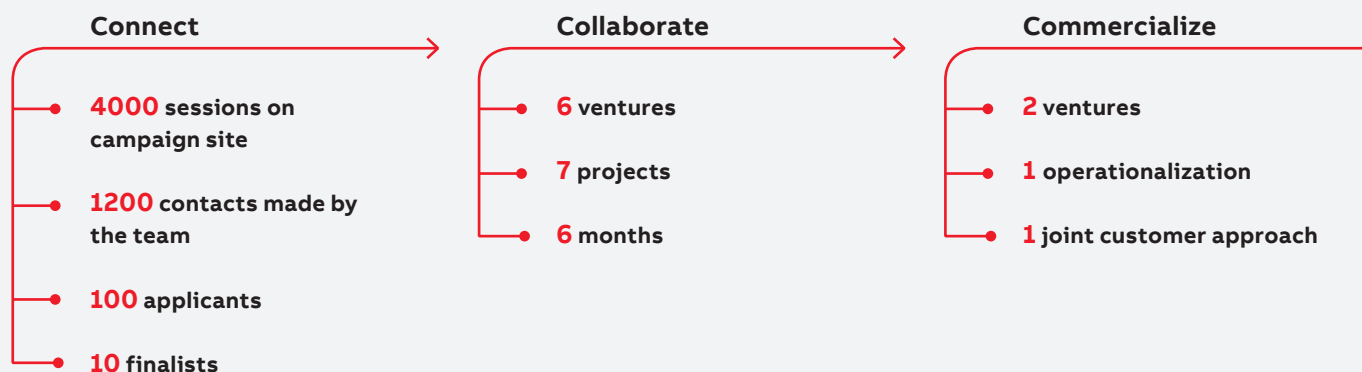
Connect

4000 sessions on campaign site

1200 contacts made by the team

100 applicants

10 finalists

Collaborate

6 ventures

7 projects

6 months

Commercialize

2 ventures

1 operationalization

1 joint customer approach